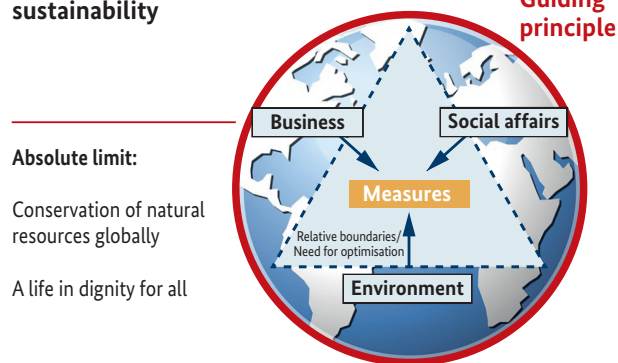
sustainability

Guiding principle

Absolute limit:

Conservation of natural resources globally

A life in dignity for all

Business

Social affairs

Measures

Relative boundaries/ Need for optimisation

Environment